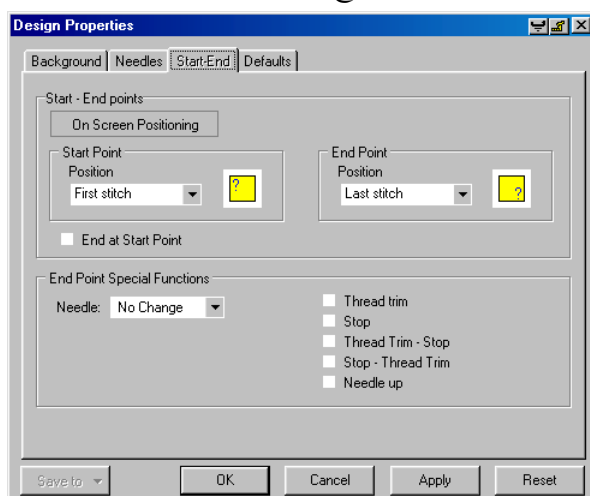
Design Properties

Background | Needles | Start-End | Defaults

Start - End points

On Screen Positioning

Start Point
Position
First stitch
?

End Point
Position
Last stitch
?

End at Start Point

End Point Special Functions

Needle: No Change

Thread trim
Stop
Thread Trim - Stop
Stop - Thread Trim
Needle up

Save to
OK
Cancel
Apply
Reset